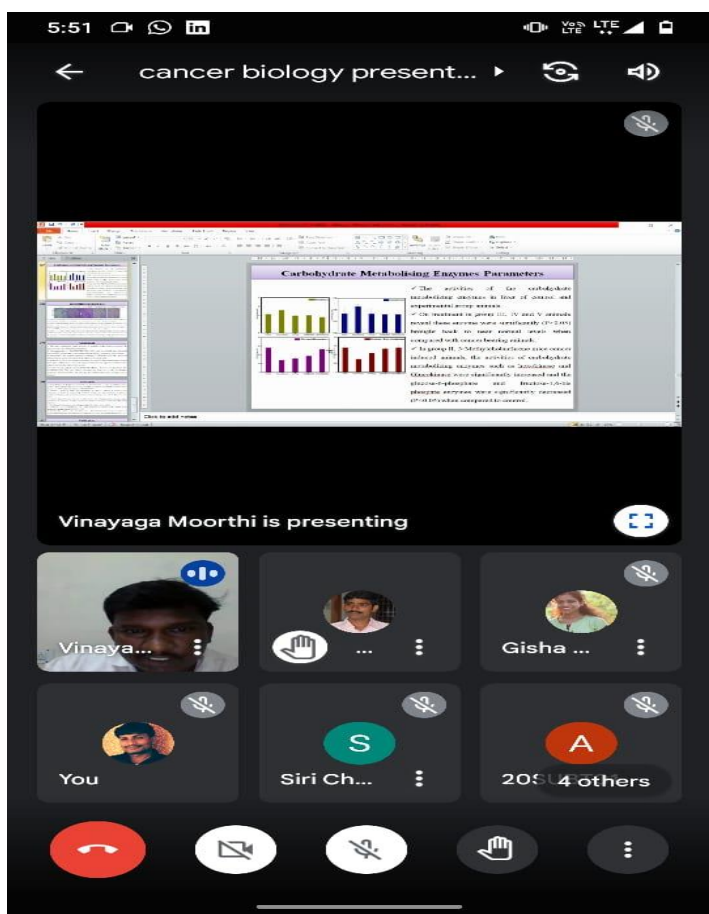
5:51

cancer biology present...

Carbohydrate Metabolising Enzymes Parameters

✓ The activities of the carbohydrate metabolising enzymes in liver of control and experimental group animals.

✓ On treatment in group III, IV and V animals reveal these enzyme were significantly (P<0.05) brought back to near normal state when compared with cancer bearing animals.

✓ In group II, 3-Methylcholanthrene induced cancer animals, the activities of carbohydrate metabolising enzymes such as hexokinase and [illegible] were significantly increased and the glucose-6-phosphate and fructose-1,6-bis phosphatase enzymes were significantly decreased (P<0.05) when compared to control.

Click to add notes

Vinayaga Moorthi is presenting

Vinaya...

...

Gisha ...

You

S

Siri Ch...

A

20S...

4 others